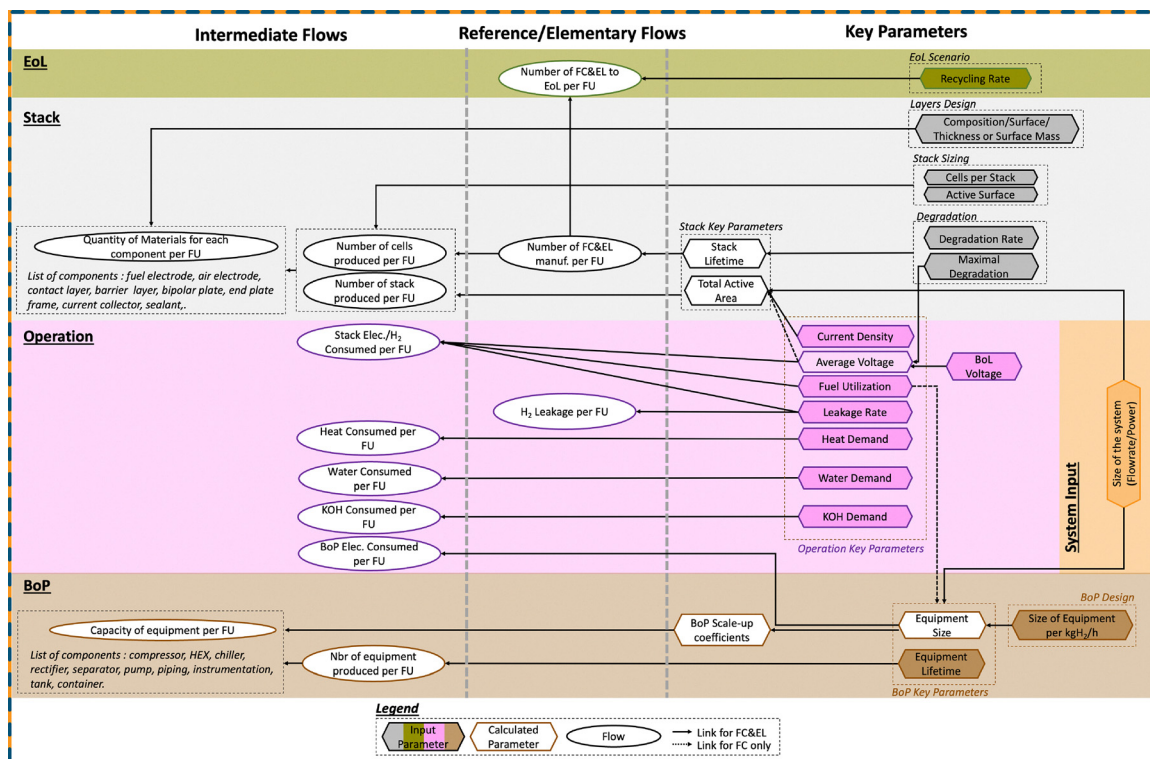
Intermediate Flows

Reference/Elementary Flows

Key Parameters

EoL

EoL Scenario

Number of FC&EL to EoL per FU

Recycling Rate

Stack

Layers Design

Composition/Surface/ Thickness or Surface Mass

Stack Sizing

Cells per Stack

Active Surface

Stack Key Parameters

Degradation

Quantity of Materials for each component per FU

List of components : fuel electrode, air electrode, contact layer, barrier layer, bipolar plate, end plate frame, current collector, sealant,.

Number of cells produced per FU

Number of stack produced per FU

Number of FC&EL manuf. per FU

Stack Lifetime

Total Active Area

Degradation Rate

Maximal Degradation

Operation

Stack Elec./$H_2$ Consumed per FU

Current Density

Average Voltage

BoL Voltage

Fuel Utilization

$H_2$ Leakage per FU

Leakage Rate

Heat Consumed per FU

Heat Demand

Water Consumed per FU

Water Demand

KOH Consumed per FU

KOH Demand

BoP Elec. Consumed per FU

Operation Key Parameters

System Input

Size of the system (Flowrate/Power)

BoP

BoP Design

Capacity of equipment per FU

BoP Scale-up coefficients

Equipment Size

Size of Equipment per kg$H_2$/h

List of components : compressor, HEX, chiller, rectifier, separator, pump, piping, instrumentation, tank, container.

Nbr of equipment produced per FU

Equipment Lifetime

BoP Key Parameters

Legend

Input Parameter

Calculated Parameter

Flow

Link for FC&EL

Link for FC only